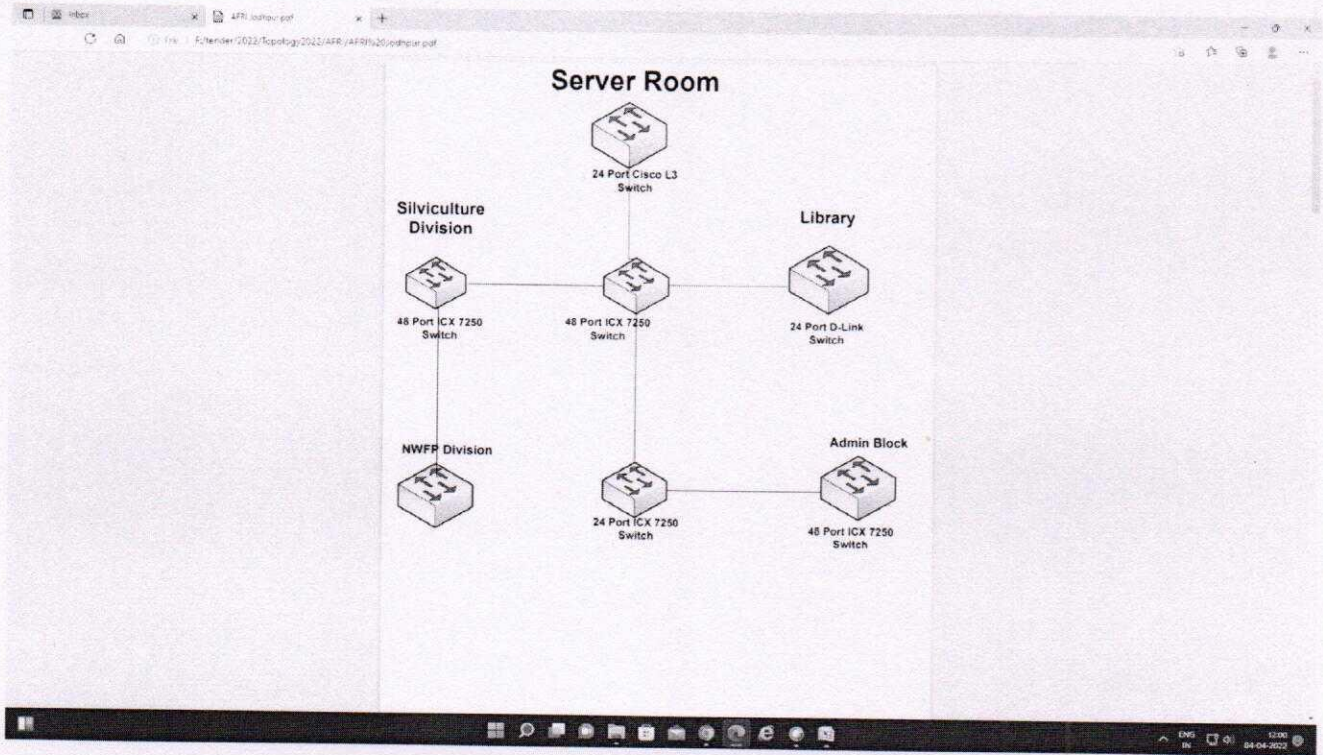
Inbox
AFRI Jodhpur.pdf
File | F:/tender/2022/Topology2022/AFRI/AFRI%20Jodhpur.pdf

Server Room

24 Port Cisco L3 Switch

Silviculture Division

Library

48 Port ICX 7250 Switch

48 Port ICX 7250 Switch

24 Port D-Link Switch

NWFP Division

Admin Block

24 Port ICX 7250 Switch

48 Port ICX 7250 Switch

ENG IN
12:00
04-04-2022